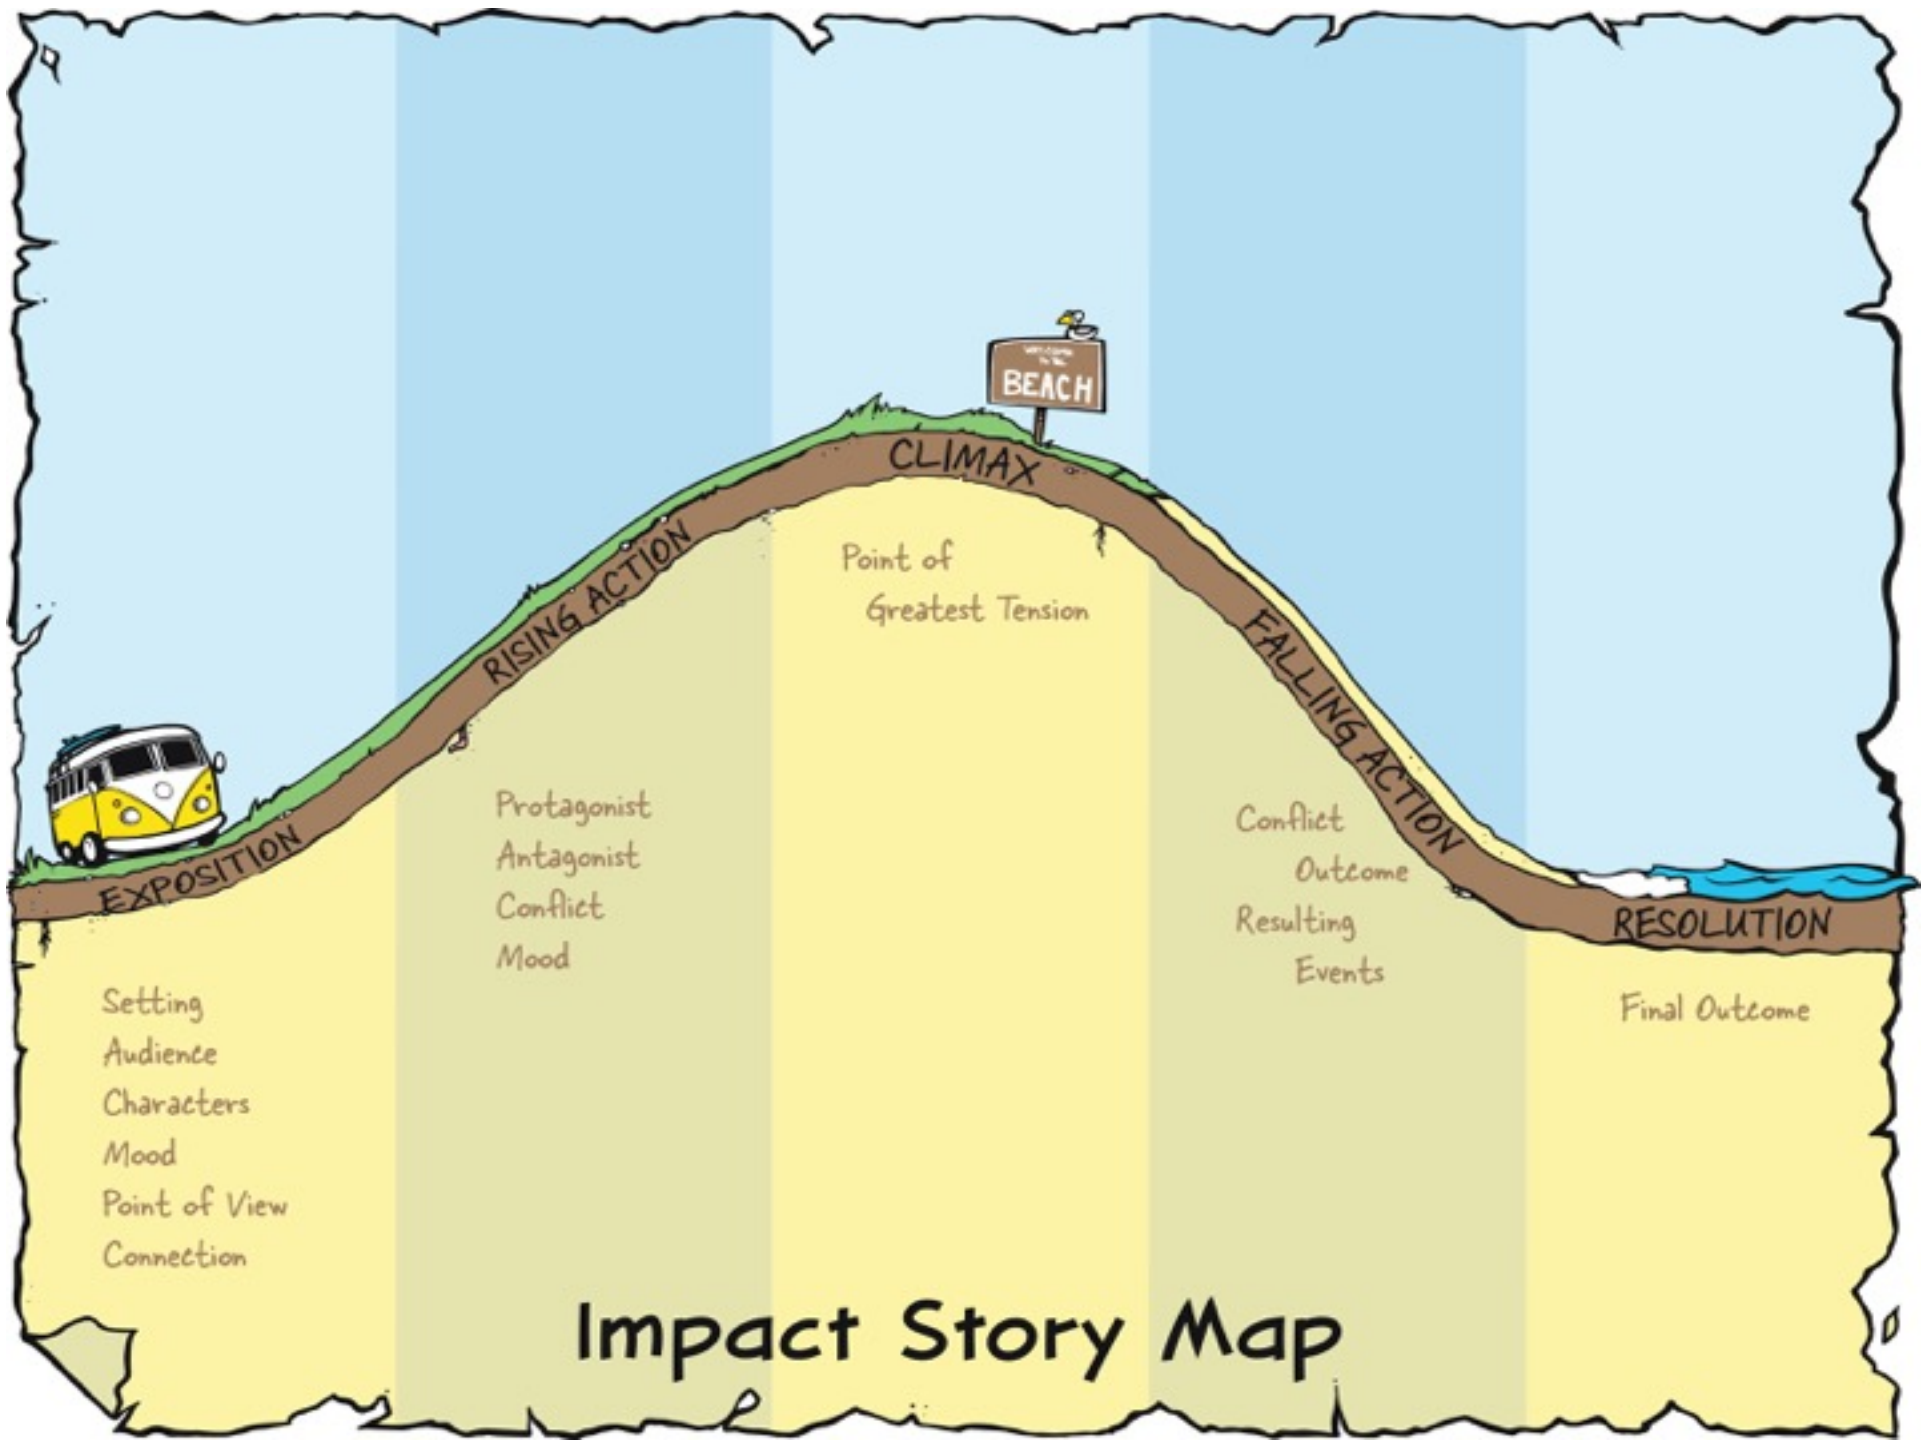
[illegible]
BEACH

CLIMAX

RISING ACTION

FALLING ACTION

EXPOSITION

RESOLUTION

Point of Greatest Tension

Protagonist
Antagonist
Conflict
Mood

Conflict
Outcome
Resulting Events

Setting
Audience
Characters
Mood
Point of View
Connection

Final Outcome

Impact Story Map